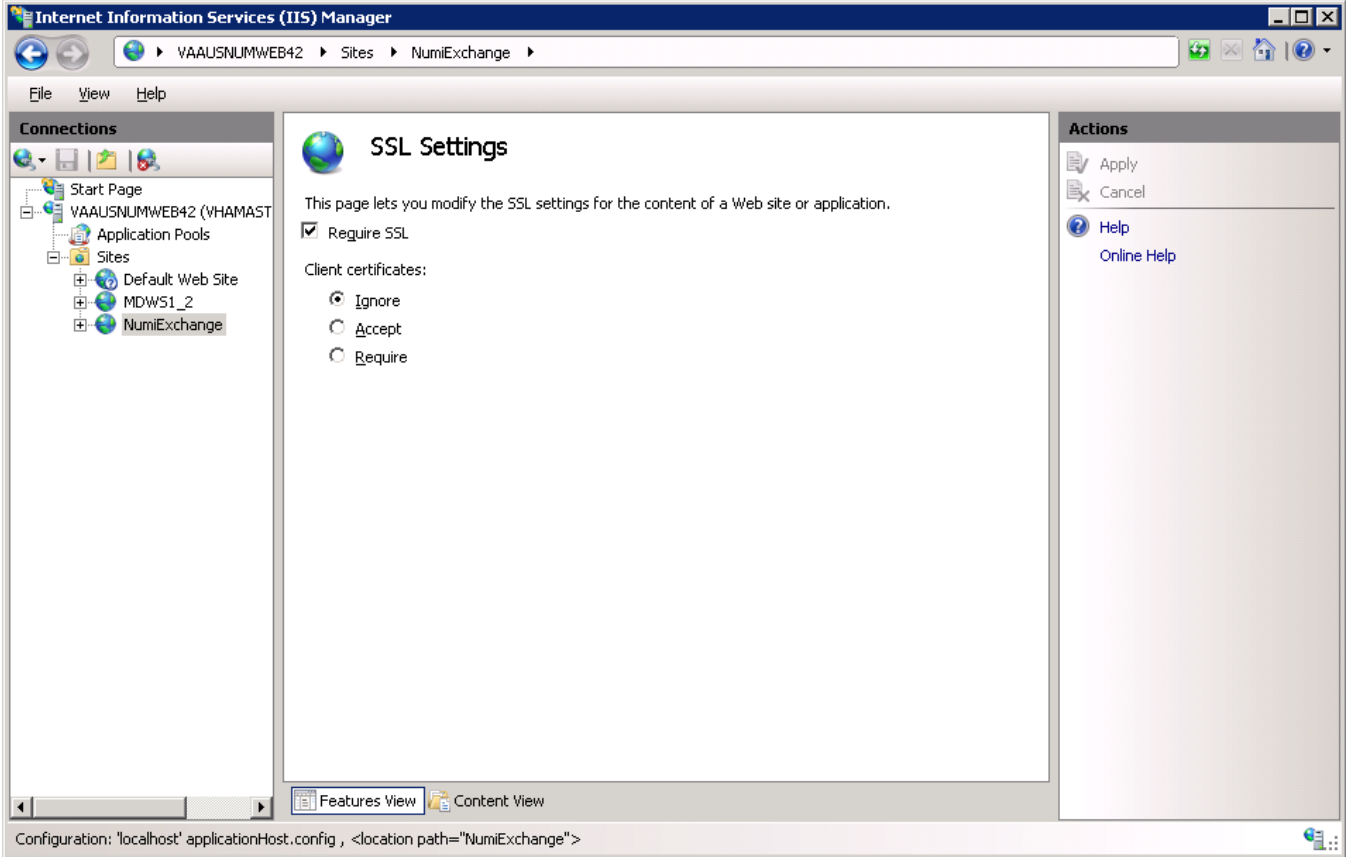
Internet Information Services (IIS) Manager

VAAUSNUMWEB42 ▸ Sites ▸ NumiExchange ▸

File View Help

Connections

Start Page
VAAUSNUMWEB42 (VHAMAST
Application Pools
Sites
Default Web Site
MDWS1_2
NumiExchange

SSL Settings

This page lets you modify the SSL settings for the content of a Web site or application.

Require SSL

Client certificates:

Ignore
Accept
Require

Features View
Content View

Actions

Apply
Cancel

Help
Online Help

Configuration: 'localhost' applicationHost.config , <location path="NumiExchange">